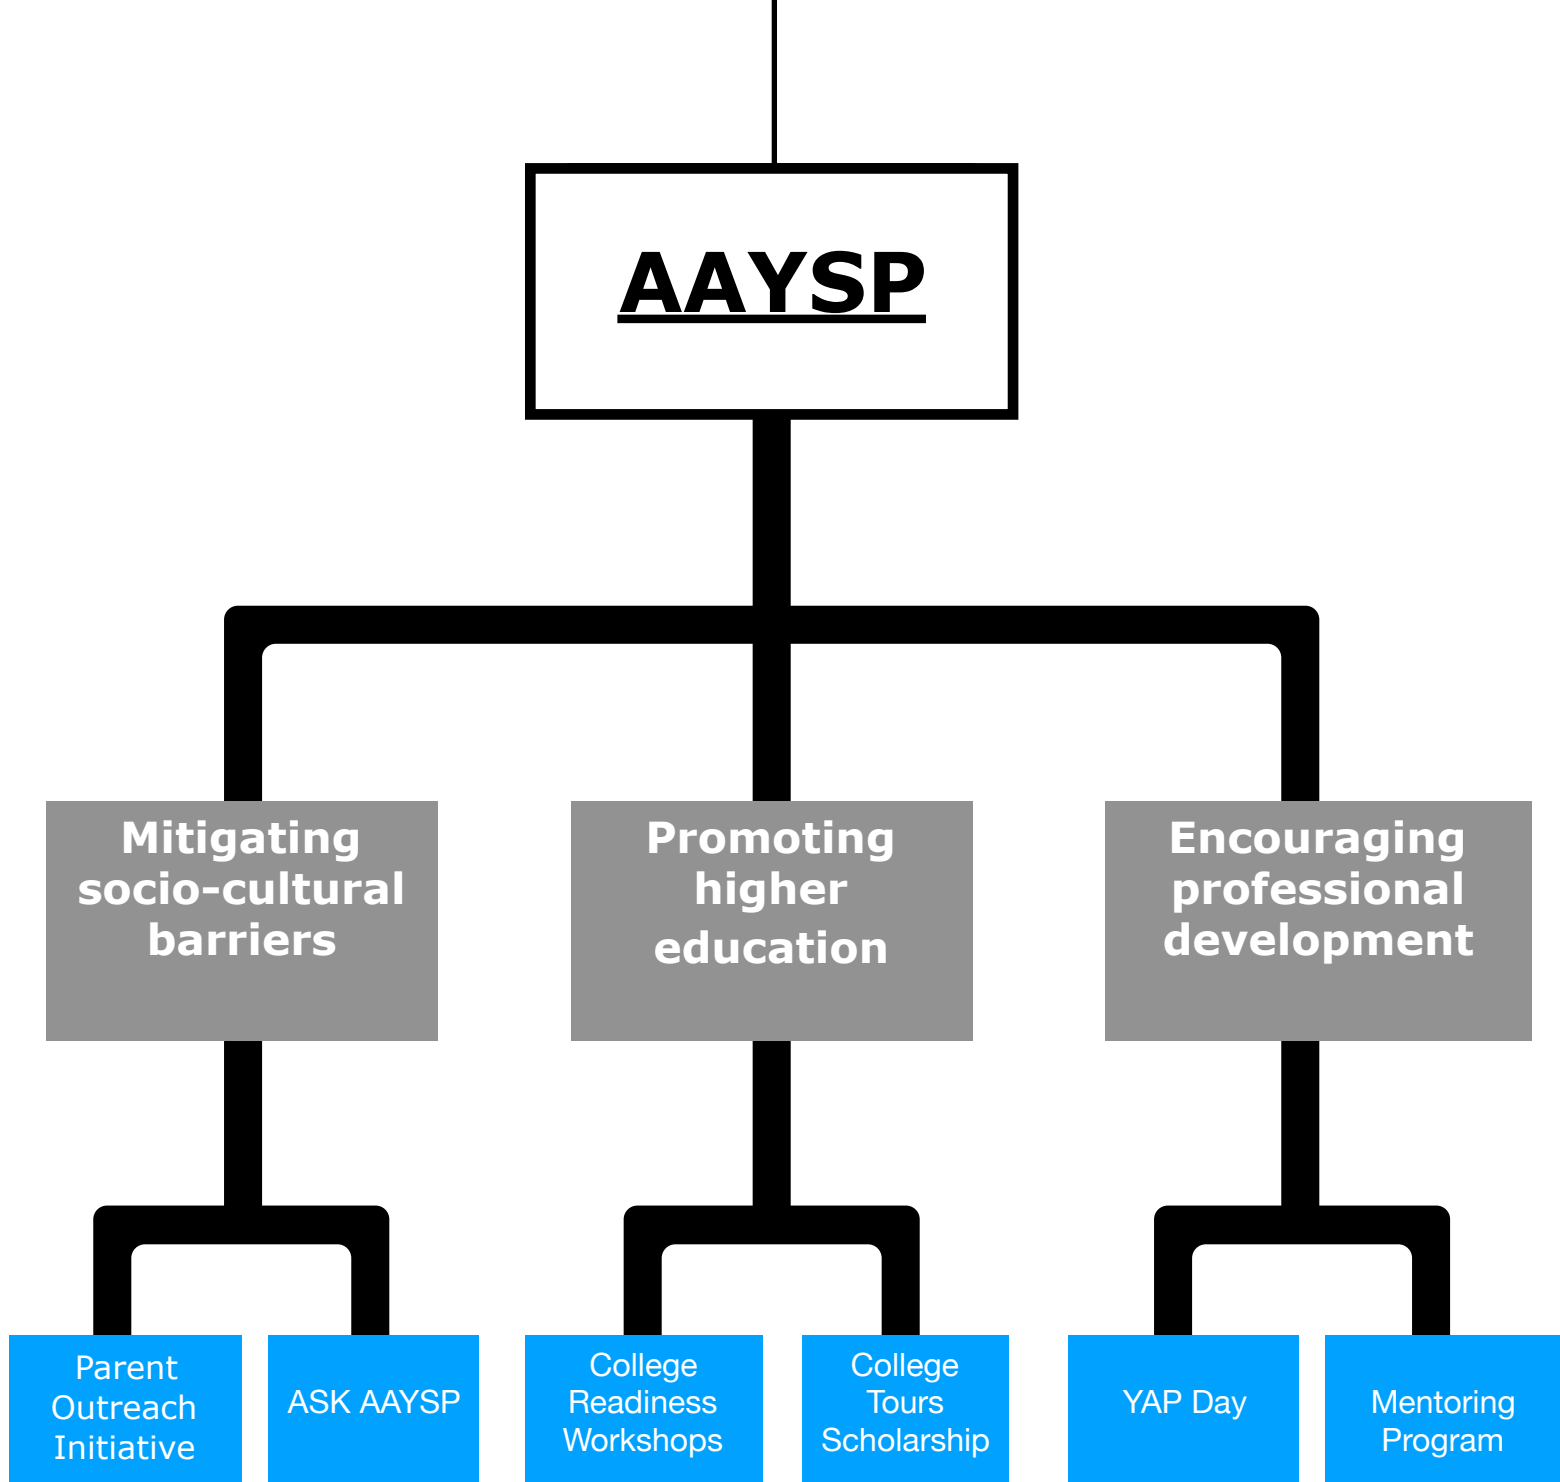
AAYSP

Mitigating socio-cultural barriers

Promoting higher education

Encouraging professional development

Parent Outreach Initiative

ASK AAYSP

College Readiness Workshops

College Tours Scholarship

YAP Day

Mentoring Program